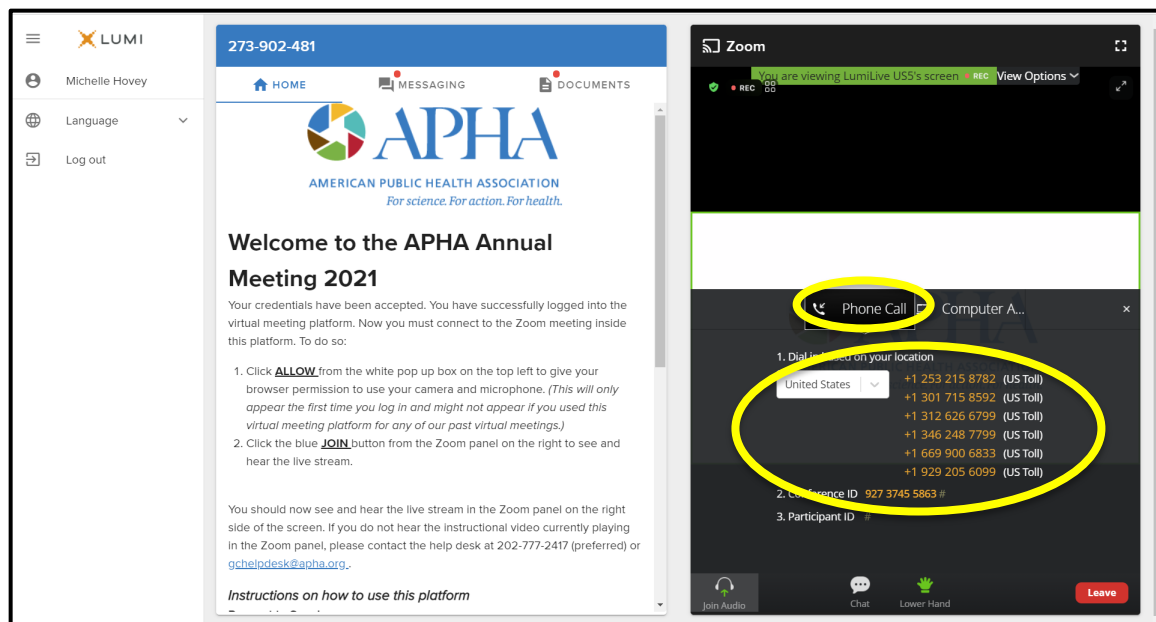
LUMI

Michelle Hovey

Language

Log out

273-902-481

HOME MESSAGING DOCUMENTS

APHA
AMERICAN PUBLIC HEALTH ASSOCIATION
For science. For action. For health.

Welcome to the APHA Annual Meeting 2021

Your credentials have been accepted. You have successfully logged into the virtual meeting platform. Now you must connect to the Zoom meeting inside this platform. To do so:

1. Click ALLOW from the white pop up box on the top left to give your browser permission to use your camera and microphone. (This will only appear the first time you log in and might not appear if you used this virtual meeting platform for any of our past virtual meetings.)
2. Click the blue JOIN button from the Zoom panel on the right to see and hear the live stream.

You should now see and hear the live stream in the Zoom panel on the right side of the screen. If you do not hear the instructional video currently playing in the Zoom panel, please contact the help desk at 202-777-2417 (preferred) or gchelpdesk@apha.org .

Instructions on how to use this platform

Zoom

REC

You are viewing LumiLive US5's screen REC View Options

Phone Call Computer A...

1. Dial in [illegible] based on your location

United States

+1 253 215 8782 (US Toll)
+1 301 715 8592 (US Toll)
+1 312 626 6799 (US Toll)
+1 346 248 7799 (US Toll)
+1 669 900 6833 (US Toll)
+1 929 205 6099 (US Toll)

2. Conference ID 927 3745 5863 #

3. Participant ID #

Join Audio Chat Lower Hand Leave